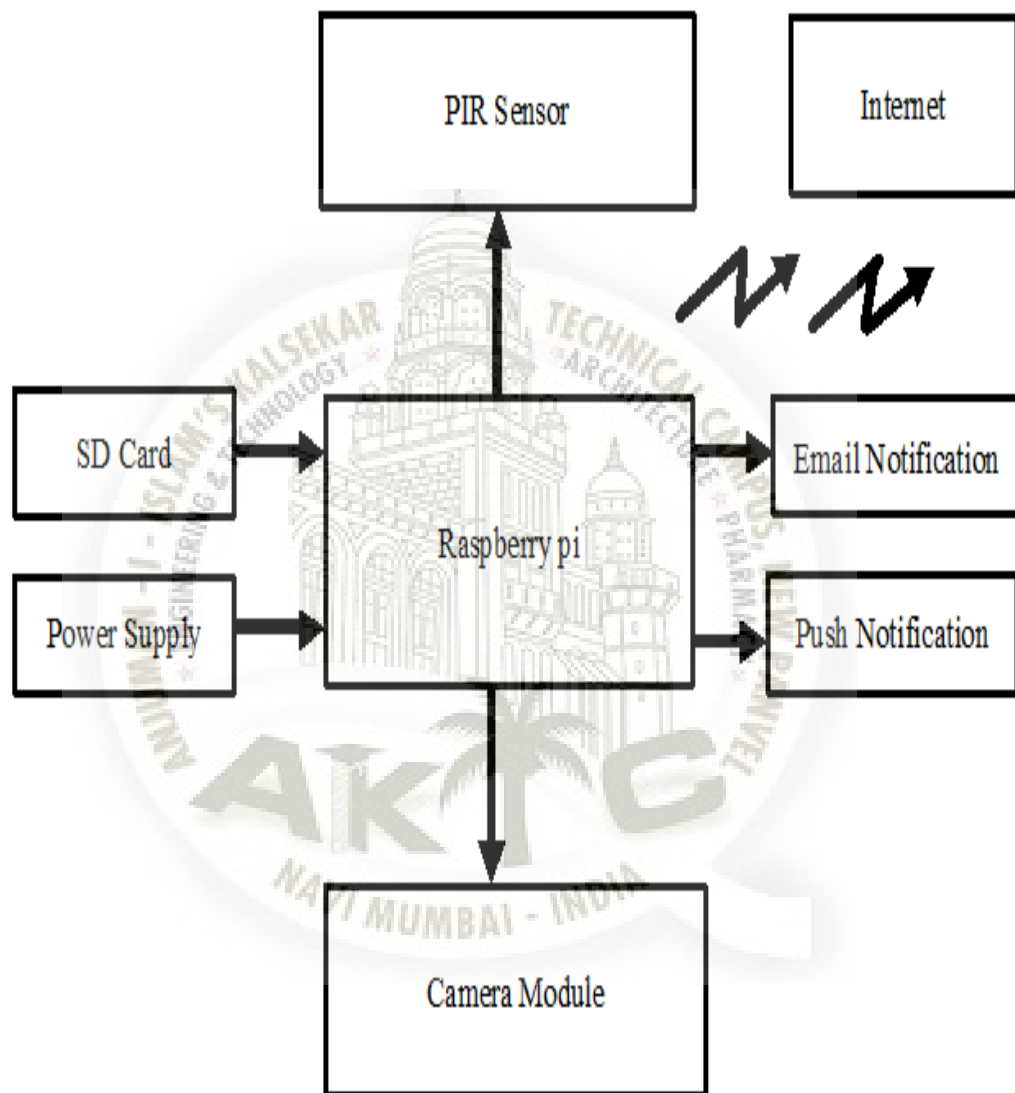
PIR Sensor

Internet

SD Card

Raspberry pi

Email Notification

Power Supply

Push Notification

Camera Module

ANJUMAN-I-ISLAM'S KALSEKAR TECHNICAL CAMPUS, NEW PANVEL

ENGINEERING & TECHNOLOGY * ARCHITECTURE * PHARMACY

AKTC

NAVI MUMBAI - INDIA